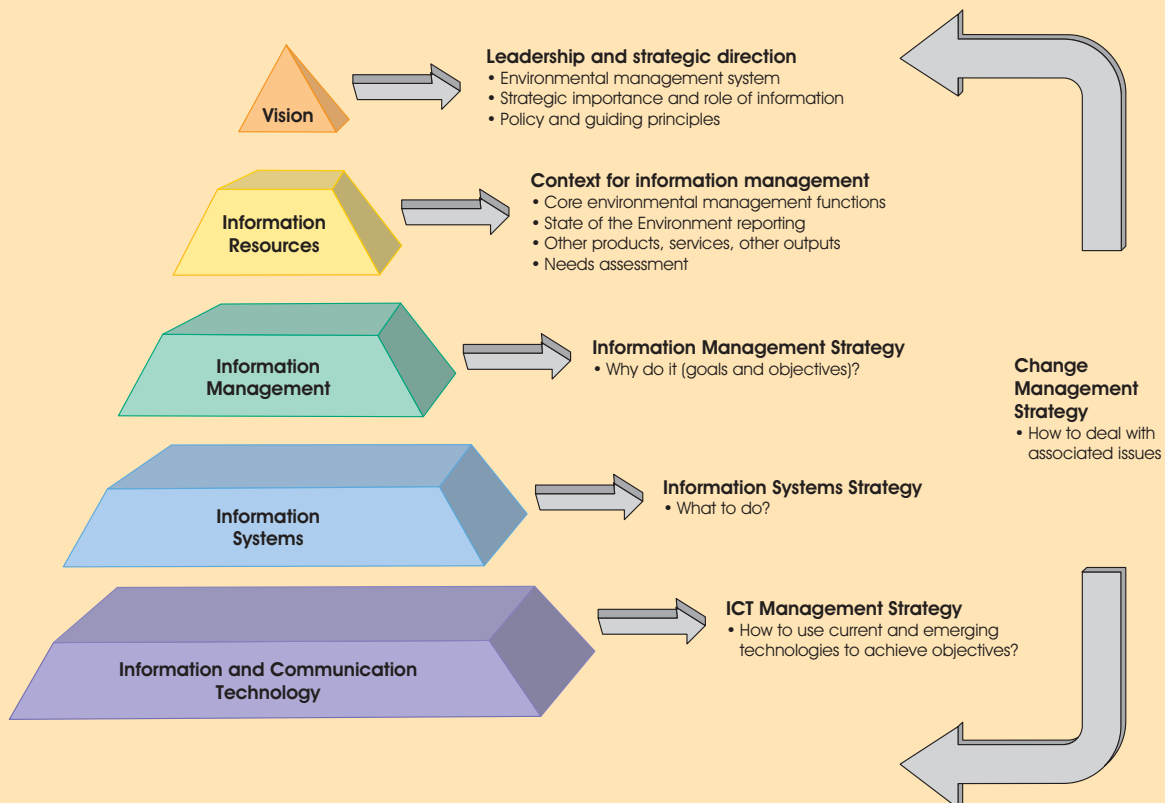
Vision

Leadership and strategic direction
• Environmental management system
• Strategic importance and role of information
• Policy and guiding principles

Information Resources

Context for information management
• Core environmental management functions
• State of the Environment reporting
• Other products, services, other outputs
• Needs assessment

Information Management

Information Management Strategy
• Why do it (goals and objectives)?

Change Management Strategy
• How to deal with associated issues

Information Systems

Information Systems Strategy
• What to do?

Information and Communication Technology

ICT Management Strategy
• How to use current and emerging technologies to achieve objectives?